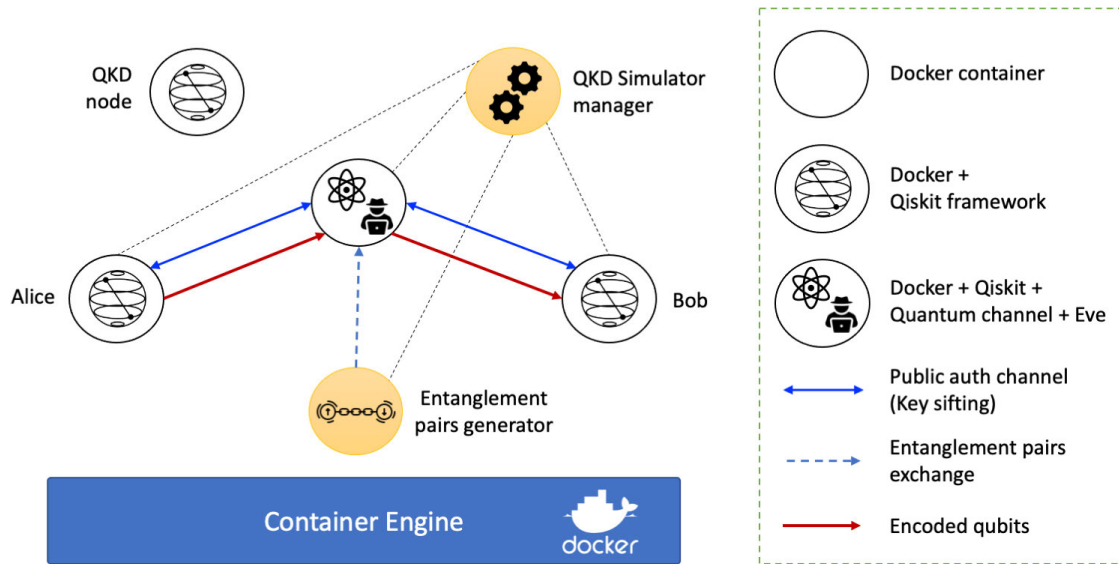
QKD node

QKD Simulator manager

Alice

Bob

Entanglement pairs generator

Container Engine

docker

Docker container

Docker + Qiskit framework

Docker + Qiskit + Quantum channel + Eve

Public auth channel (Key sifting)

Entanglement pairs exchange

Encoded qubits